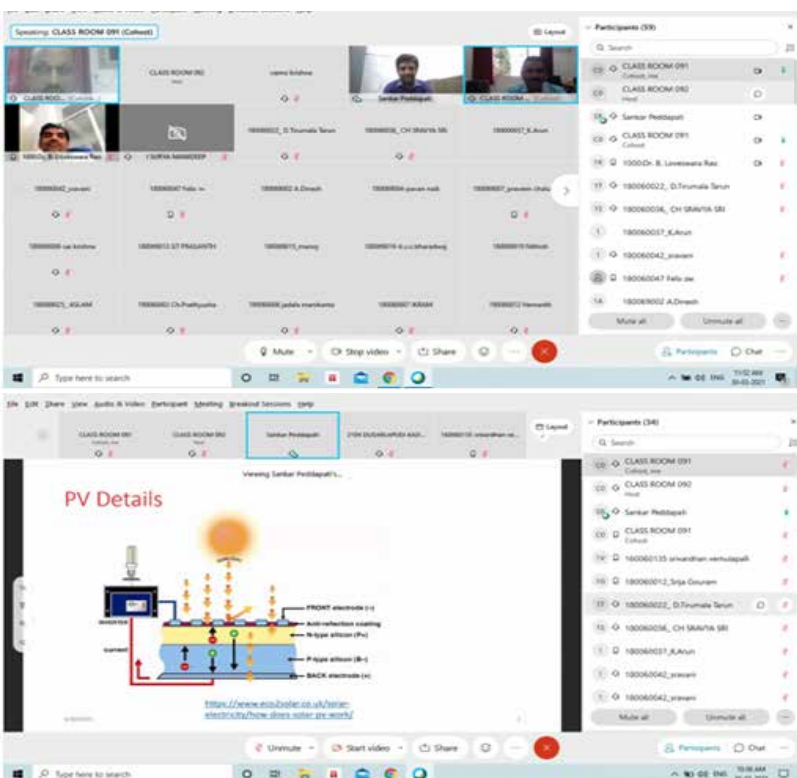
Speaking: CLASS ROOM 091 (Cohost)

Layout

Participants (59)

Search

CLASS ROOM 091 Cohost, me

CLASS ROOM 092 Host

Sankar Peddapati

CLASS ROOM 091 Cohost

1000.Dr. B. Loveswara Rao

180060022_D.Tirumala Tarun

180060036_CH SRAVYA SRI

180060037_K.Arun

180060042_sravani

180060047 Felix.sw

180069002 A.Dinesh

CLASS ROOM 092 Host

sainu krishna

Sankar Peddapati

CLASS ROOM

1000.Dr.B.Loveswara Rao

I SURYA MANIDEEP

180060022_D.Tirumala Tarun

180060036_CH SRAVYA SRI

180060037_K.Arun

180060042_sravani

180060047 Felix.sw

180069002 A.Dinesh

180060004 pavan naik

180060007_praveen chaitu

180060008 sai krishna

180060013 GT PRASANTH

180060015_manoj

180060016 k.s.s.bharadwaj

180060019 Nikhil

180060025_ASLAM

180060003 Ch.Prathyusha

180060006 jadala manikanta

180060007 IKRAM

180060012 Hemanth

Mute all

Unmute all

Mute

Stop video

Share

Participants

Chat

Type here to search

11:12 AM

ENG

File Edit Share View Audio & Video Participant Meeting Breakout Sessions Help

Layout

CLASS ROOM 091

CLASS ROOM 092

Sankar Peddapati

2104 DUDARLAPUDI AADI...

180060135 srivardhan ve...

Viewing Sankar Peddapati's...

PV Details

INVERTER

Current

FRONT electrode (-)

Anti-reflection coating

N-type silicon (P+)

P-type silicon (B-)

BACK electrode (+)

https://www.ecolsolar.co.uk/solar-electricity/how-does-solar-pv-work/

Participants (34)

Search

CLASS ROOM 091 Cohost, me

CLASS ROOM 092 Host

Sankar Peddapati

CLASS ROOM 091 Cohost

180060135 srivardhan vemulapalli

180060012_Srija Gouram

180060022_D.Tirumala Tarun

180060036_CH SRAVYA SRI

180060037_K.Arun

180060042_sravani

180060042_sravani

Mute all

Unmute all

Unmute

Start video

Share

Participants

Chat

Type here to search

10:56 AM

ENG